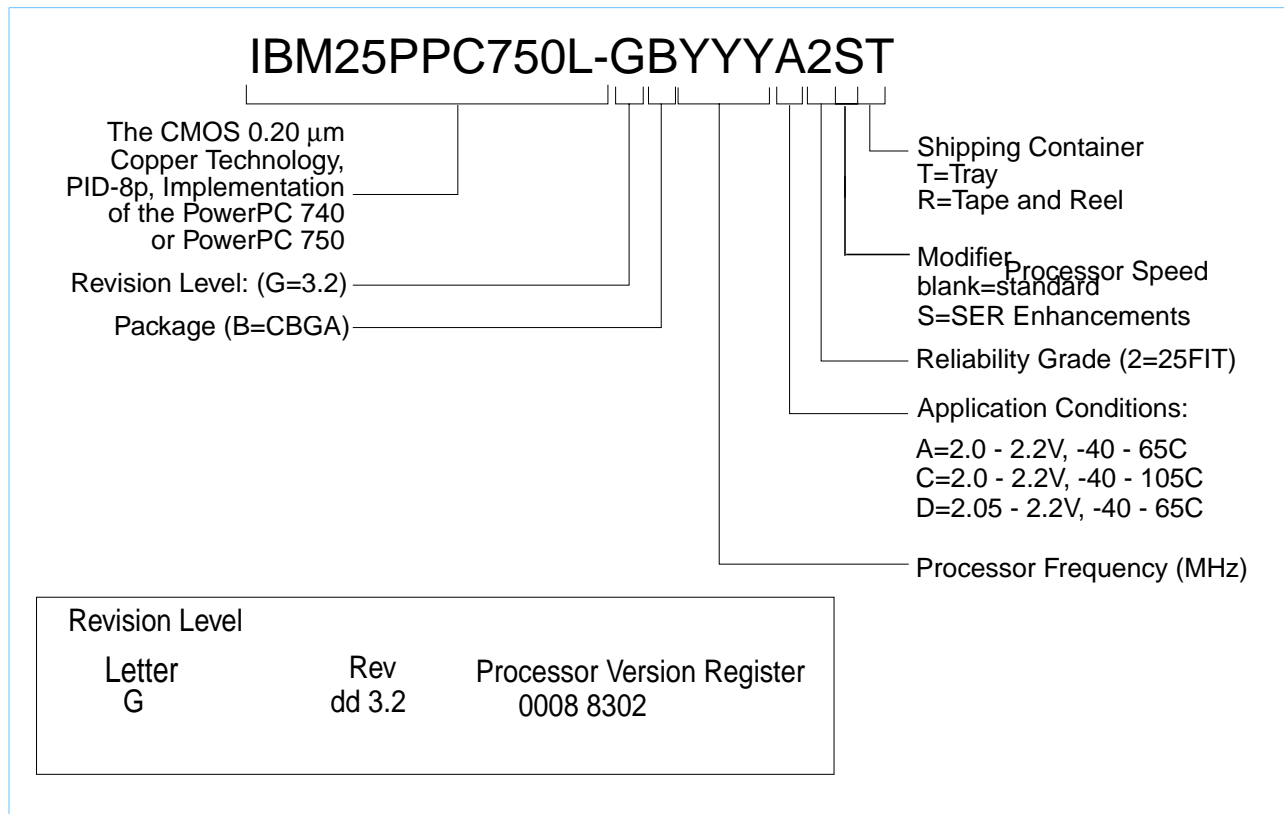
IBM25PPC750L-GBYYYA2ST

The CMOS 0.20 µm Copper Technology, PID-8p, Implementation of the PowerPC 740 or PowerPC 750

Revision Level: (G=3.2)

Package (B=CBGA)

Shipping Container
T=Tray
R=Tape and Reel

Modifier
Processor Speed
blank=standard
S=SER Enhancements

Reliability Grade (2=25FIT)

Application Conditions:
A=2.0 - 2.2V, -40 - 65C
C=2.0 - 2.2V, -40 - 105C
D=2.05 - 2.2V, -40 - 65C

Processor Frequency (MHz)

Revision Level

| Letter | Rev | Processor Version Register |
|---|---|---|
| G | dd 3.2 | 0008 8302 |